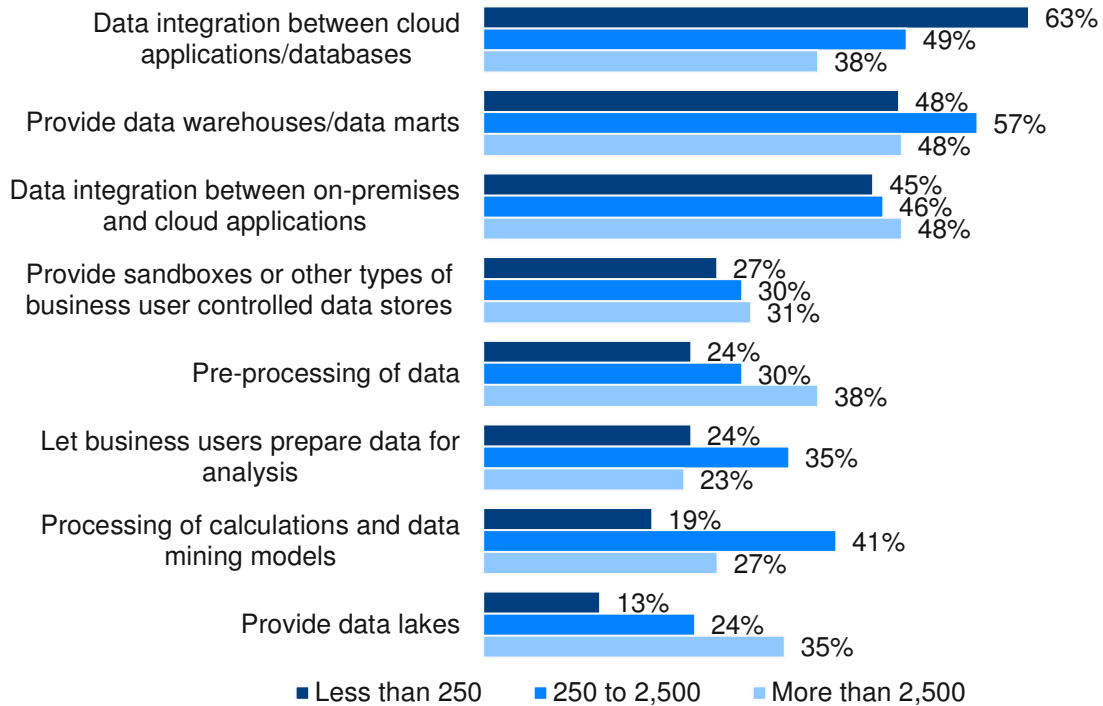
| | Less than 250 | 250 to 2,500 | More than 2,500 |
|---|---|---|---|
| Data integration between cloud applications/databases | 63% | 49% | 38% |
| Provide data warehouses/data marts | 48% | 57% | 48% |
| Data integration between on-premises and cloud applications | 45% | 46% | 48% |
| Provide sandboxes or other types of business user controlled data stores | 27% | 30% | 31% |
| Pre-processing of data | 24% | 30% | 38% |
| Let business users prepare data for analysis | 24% | 35% | 23% |
| Processing of calculations and data mining models | 19% | 41% | 27% |
| Provide data lakes | 13% | 24% | 35% |

Less than 250   250 to 2,500   More than 2,500